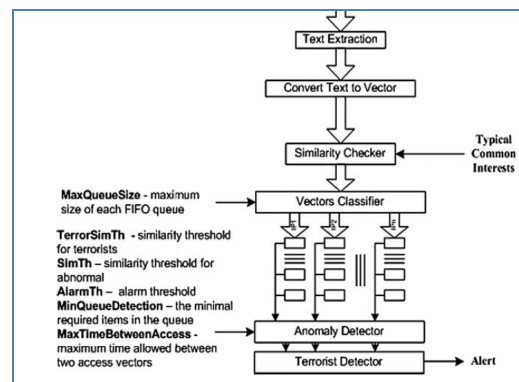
Text Extraction

Convert Text to Vector

Similarity Checker

Typical Common Interests

MaxQueueSize - maximum size of each FIFO queue

Vectors Classifier

TerrorSimTh - similarity threshold for terrorists
SimTh – similarity threshold for abnormal
AlarmTh – alarm threshold
MinQueueDetection – the minimal required items in the queue
MaxTimeBetweenAccess - maximum time allowed between two access vectors

Anomaly Detector

Terrorist Detector

Alert